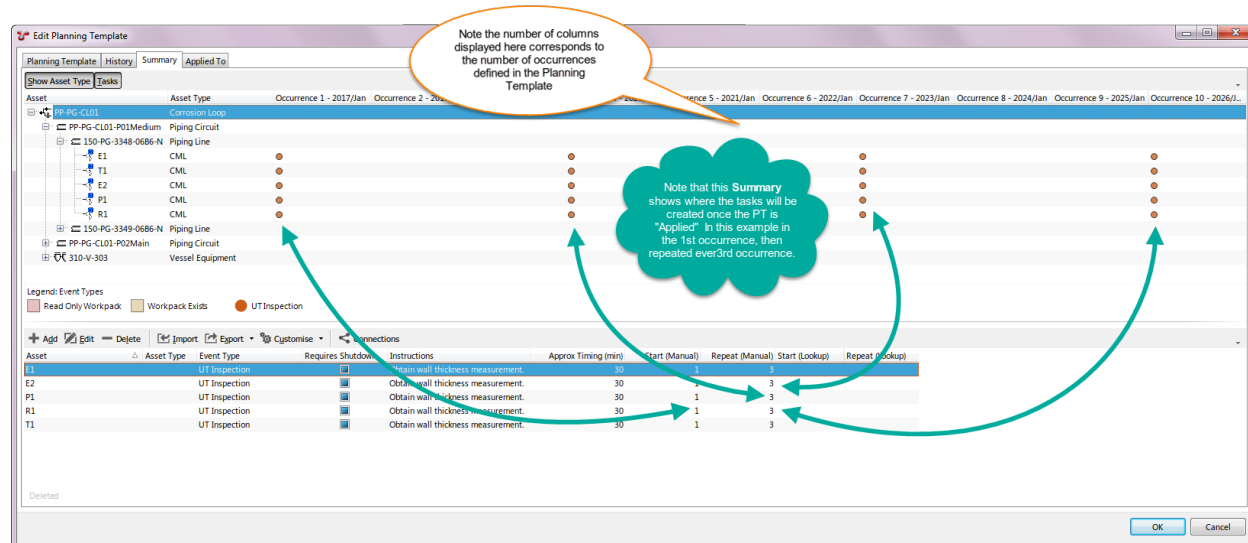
Edit Planning Template

Planning Template | History | Summary | Applied To

Note the number of columns displayed here corresponds to the number of occurrences defined in the Planning Template

Show Asset Type | Tasks

| Asset | Asset Type | Occurrence 1 - 2017/Jan | Occurrence 2 - 201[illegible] | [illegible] - 202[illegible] | Occurrence 5 - 2021/Jan | Occurrence 6 - 2022/Jan | Occurrence 7 - 2023/Jan | Occurrence 8 - 2024/Jan | Occurrence 9 - 2025/Jan | Occurrence 10 - 2026/Jan |
|---|---|---|---|---|---|---|---|---|---|---|
| PP-PG-CL01 | Corrosion Loop | | | | | | | | | |
| PP-PG-CL01-P01Medium | Piping Circuit | | | | | | | | | |
| 150-PG-3348-06B6-N | Piping Line | | | | | | | | | |
| E1 | CML | ● | | ● | | | ● | | | ● |
| T1 | CML | ● | | ● | | | ● | | | ● |
| E2 | CML | ● | | ● | | | ● | | | ● |
| P1 | CML | ● | | ● | | | ● | | | ● |
| R1 | CML | ● | | ● | | | ● | | | ● |
| 150-PG-3349-06B6-N | Piping Line | | | | | | | | | |
| PP-PG-CL01-P02Main | Piping Circuit | | | | | | | | | |
| 310-V-303 | Vessel Equipment | | | | | | | | | |

Note that this Summary shows where the tasks will be created once the PT is "Applied" In this example in the 1st occurrence, then repeated ever3rd occurrence.

Legend: Event Types
Read Only Workpack | Workpack Exists | UT Inspection

Add | Edit | Delete | Import | Export | Customise | Connections

| Asset | Asset Type | Event Type | Requires Shutdown | Instructions | Approx Timing (min) | Start (Manual) | Repeat (Manual) | Start (Lookup) | Repeat (Lookup) |
|---|---|---|---|---|---|---|---|---|---|
| E1 | | UT Inspection | | Obtain wall thickness measurement. | 30 | 1 | 3 | | |
| E2 | | UT Inspection | | Obtain wall thickness measurement. | 30 | 1 | 3 | | |
| P1 | | UT Inspection | | Obtain wall thickness measurement. | 30 | 1 | 3 | | |
| R1 | | UT Inspection | | Obtain wall thickness measurement. | 30 | 1 | 3 | | |
| T1 | | UT Inspection | | Obtain wall thickness measurement. | 30 | 1 | 3 | | |

Deleted

OK | Cancel